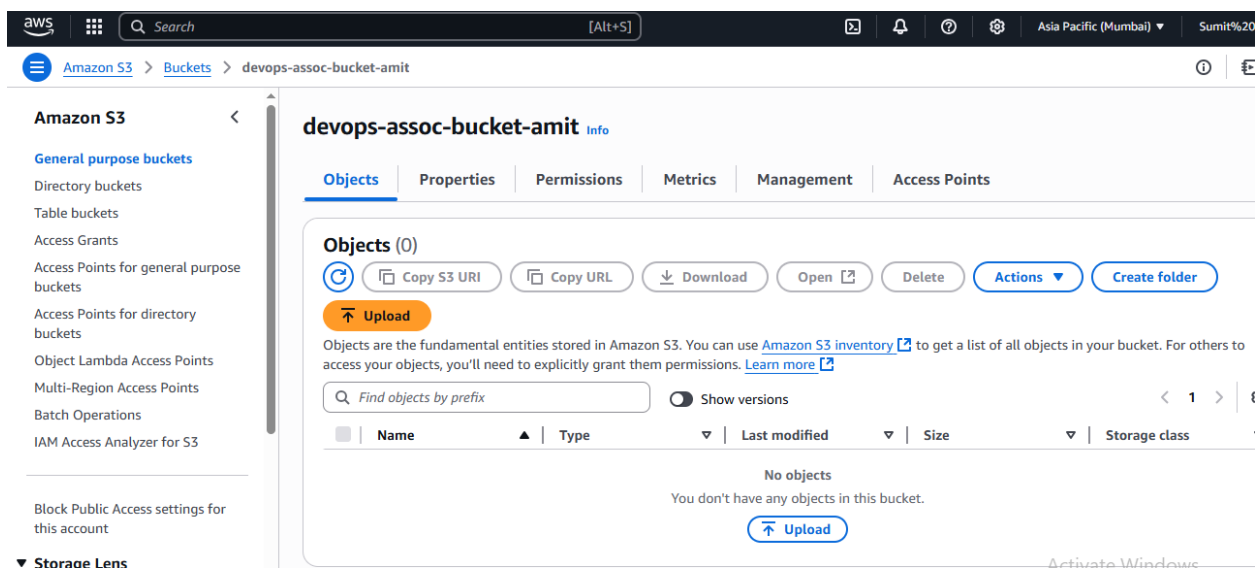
aws

Search [Alt+S]

Asia Pacific (Mumbai) ▼ Sumit%20

Amazon S3 > Buckets > devops-assoc-bucket-amit

Amazon S3

General purpose buckets
Directory buckets
Table buckets
Access Grants
Access Points for general purpose buckets
Access Points for directory buckets
Object Lambda Access Points
Multi-Region Access Points
Batch Operations
IAM Access Analyzer for S3

Block Public Access settings for this account

▼ Storage Lens

devops-assoc-bucket-amit Info

Objects | Properties | Permissions | Metrics | Management | Access Points

Objects (0)

Copy S3 URI | Copy URL | Download | Open | Delete | Actions ▼ | Create folder

Upload

Objects are the fundamental entities stored in Amazon S3. You can use Amazon S3 inventory to get a list of all objects in your bucket. For others to access your objects, you'll need to explicitly grant them permissions. Learn more

Find objects by prefix

Show versions

< 1 >

| Name | Type | Last modified | Size | Storage class |
|---|---|---|---|---|

No objects
You don't have any objects in this bucket.

Upload

Activate Windows